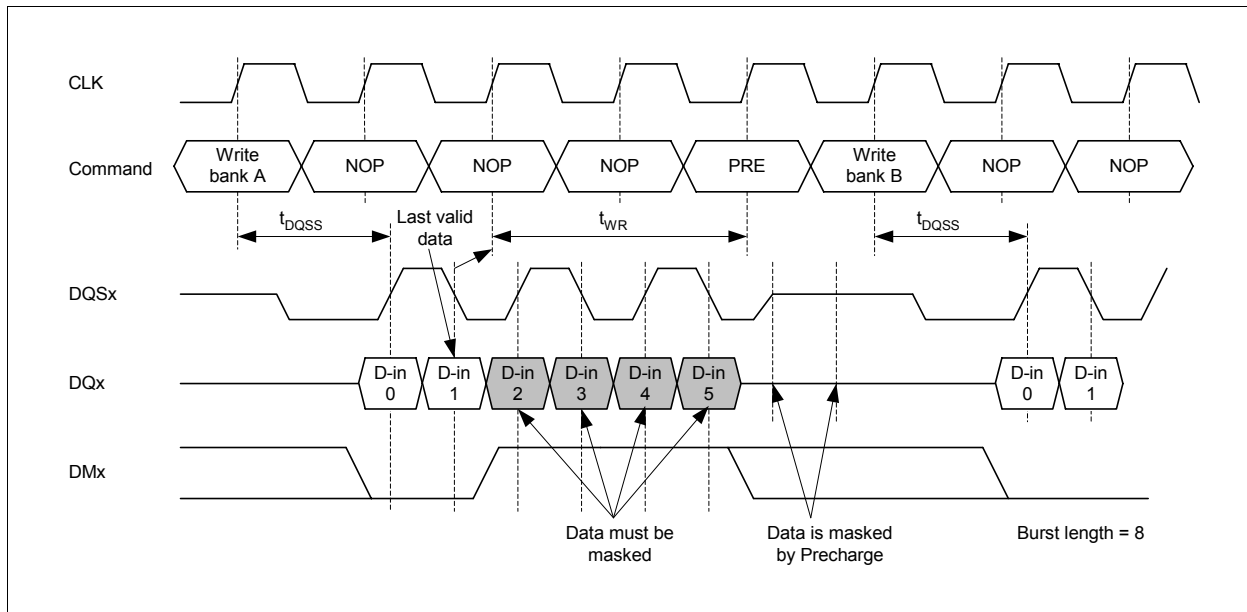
CLK

Command

Write bank A

NOP

NOP

NOP

PRE

Write bank B

NOP

NOP

$t_{DQSS}$

Last valid data

$t_{WR}$

$t_{DQSS}$

DQSx

DQx

D-in 0

D-in 1

D-in 2

D-in 3

D-in 4

D-in 5

D-in 0

D-in 1

DMx

Data must be masked

Data is masked by Precharge

Burst length = 8